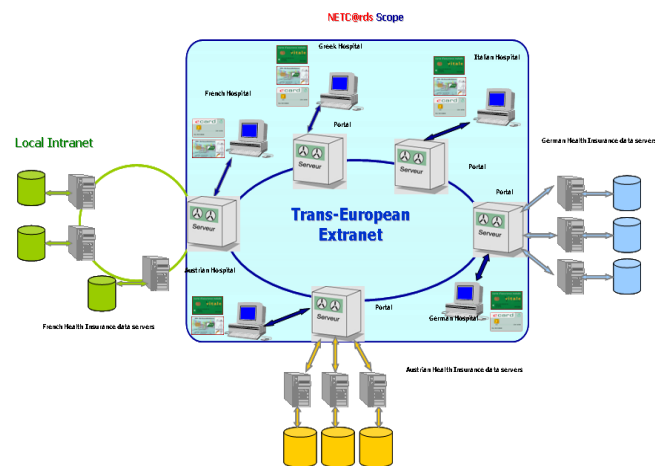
NETC@rds Scope

Local Intranet

Greek Hospital

Italian Hospital

French Hospital

Portal

Portal

German Health Insurance data servers

Serveur

Serveur

Portal

Serveur

Trans-European Extranet

Serveur

Austrian Hospital

Portal

Serveur

German Hospital

French Health Insurance data servers

Austrian Health Insurance data servers

e-card

e-card

e-card

e-card